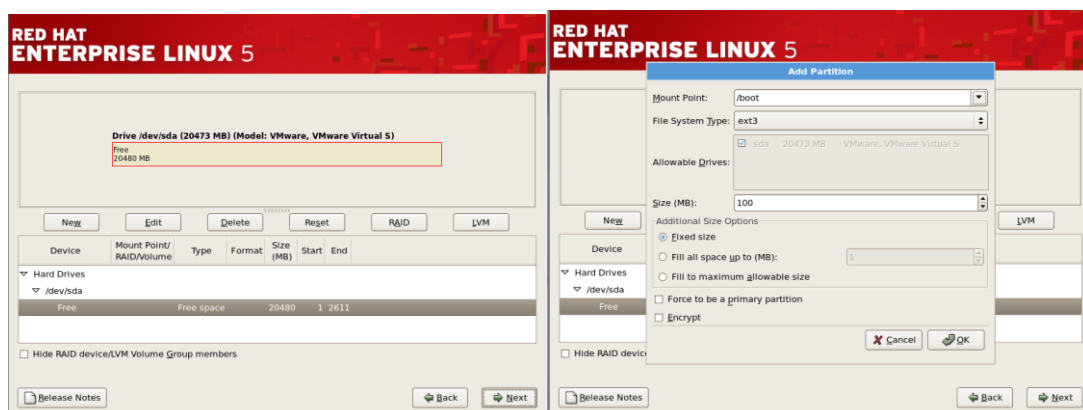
RED HAT
ENTERPRISE LINUX 5

Drive /dev/sda (20473 MB) (Model: VMware, VMware Virtual S)

Free
20480 MB

New | Edit | Delete | Reset | RAID | LVM

| Device | Mount Point/ RAID/Volume | Type | Format | Size (MB) | Start | End |
|---|---|---|---|---|---|---|
| Hard Drives | | | | | | |
| /dev/sda | | | | | | |
| Free | | Free space | | 20480 | 1 | 2611 |

Hide RAID device/LVM Volume Group members

Release Notes

Back | Next

RED HAT
ENTERPRISE LINUX 5

Add Partition

Mount Point: /boot

File System Type: ext3

Allowable Drives: sda 20473 MB VMware, VMware Virtual S

Size (MB): 100

Additional Size Options

Fixed size

Fill all space up to (MB): 1

Fill to maximum allowable size

Force to be a primary partition

Encrypt

Cancel | OK

New | LVM

Device

Hard Drives

/dev/sda

Free

Hide RAID devic

Release Notes

Back | Next